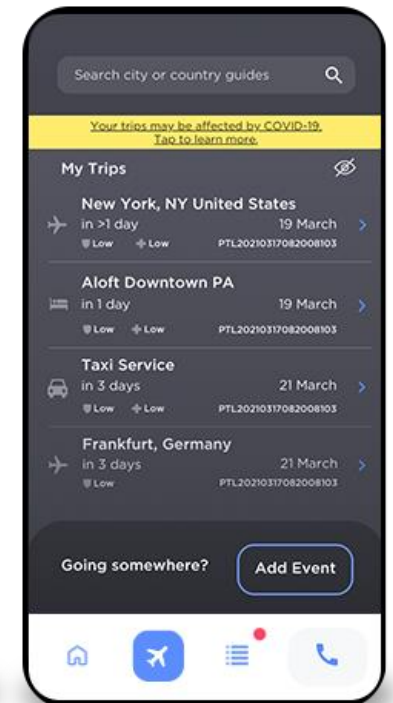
Search city or country guides

Your trips may be affected by COVID-19. Tap to learn more.

My Trips

New York, NY United States
in >1 day
19 March
Low Low
PTL20210317082008103

Aloft Downtown PA
in 1 day
19 March
Low Low
PTL20210317082008103

Taxi Service
in 3 days
21 March
Low Low
PTL20210317082008103

Frankfurt, Germany
in 3 days
21 March
Low
PTL20210317082008103

Going somewhere?
Add Event